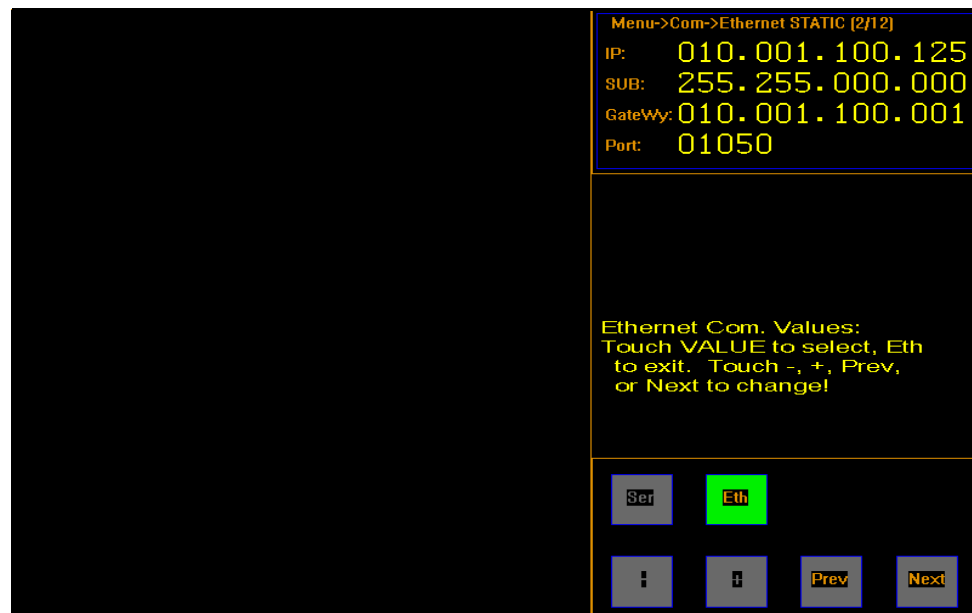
Menu->Com->Ethernet STATIC (2/12)

IP: 010.001.100.125

SUB: 255.255.000.000

GateWy: 010.001.100.001

Port: 01050

Ethernet Com. Values:
Touch VALUE to select, Eth to exit. Touch -, +, Prev, or Next to change!

Ser

Eth

-

+

Prev

Next